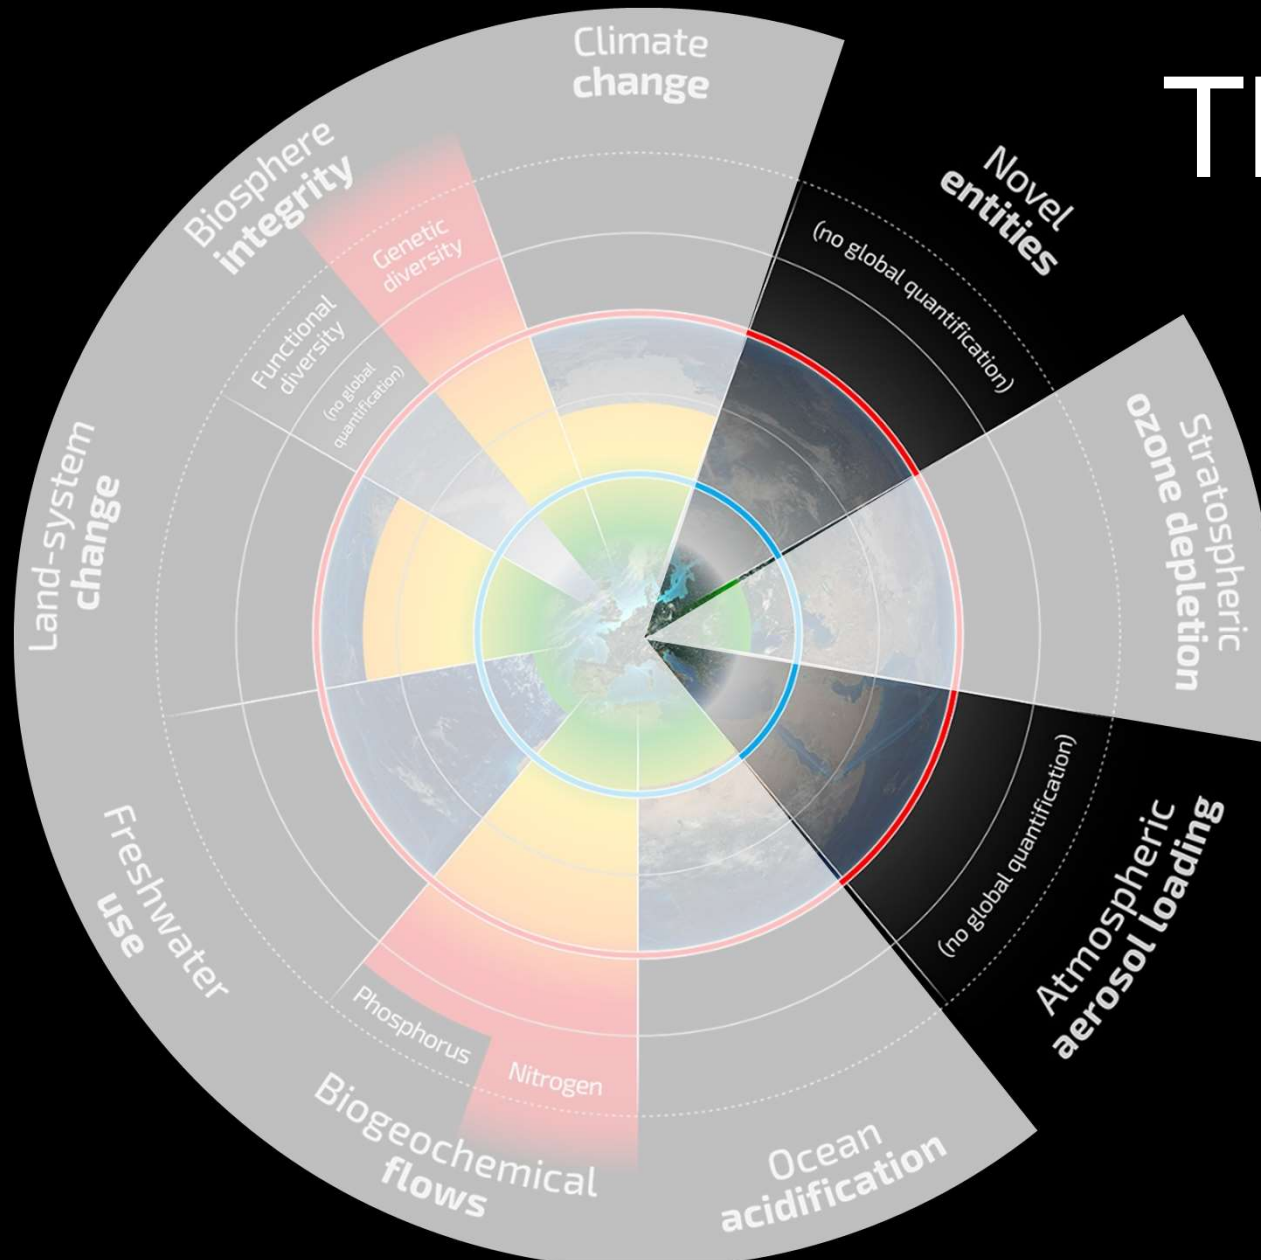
Climate change

Th

Novel entities

(no global quantification)

Stratospheric ozone depletion

Atmospheric aerosol loading

(no global quantification)

Ocean acidification

Biogeochemical flows

Phosphorus

Nitrogen

Freshwater use

Land-system change

Biosphere integrity

Genetic diversity

Functional diversity

(no global quantification)